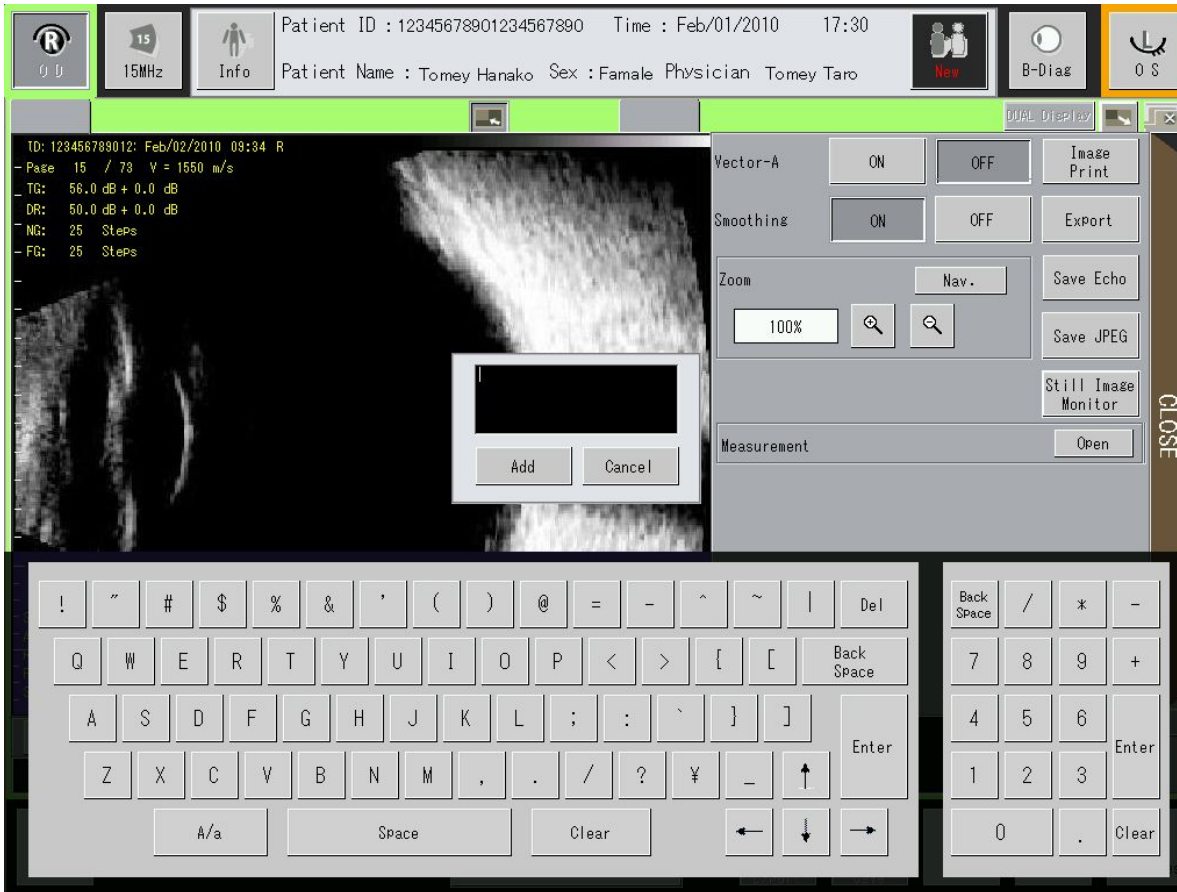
O D

15
15MHz

Info

Patient ID : 12345678901234567890 Time : Feb/01/2010 17:30
Patient Name : Tomey Hanako Sex : Famale Physician Tomey Taro

New

B-Diag

O S

DUAL Display

ID: 123456789012: Feb/02/2010 09:34 R
Page 15 / 73 V = 1550 m/s
TG: 56.0 dB + 0.0 dB
DR: 50.0 dB + 0.0 dB
NG: 25 Steps
FG: 25 Steps

Add Cancel

Vector-A ON OFF
Image Print
Smoothing ON OFF
Export
Zoom Nav.
100%
Save Echo
Save JPEG
Still Image Monitor
Measurement Open

CLOSE

! " # $ % & ' ( ) @ = - ^ ~ | Del
Q W E R T Y U I O P < > { [ Back Space
A S D F G H J K L ; : ` } ] Enter
Z X C V B N M , . / ? ¥ _ ↑
A/a Space Clear ← ↓ →

Back Space / * -
7 8 9 +
4 5 6 Enter
1 2 3
0 . Clear